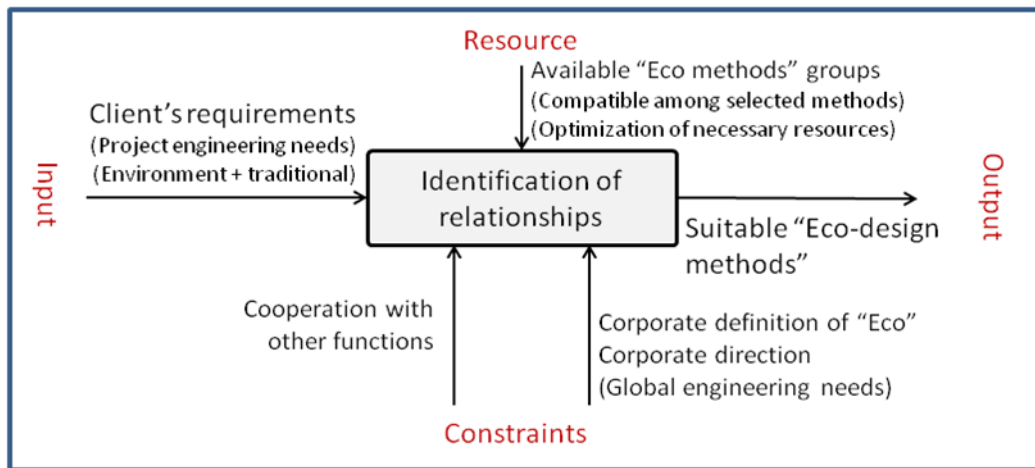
Resource

Available “Eco methods” groups
(Compatible among selected methods)
(Optimization of necessary resources)

Input

Client’s requirements
(Project engineering needs)
(Environment + traditional)

Identification of relationships

Output

Suitable “Eco-design methods”

Cooperation with other functions

Corporate definition of “Eco”
Corporate direction
(Global engineering needs)

Constraints